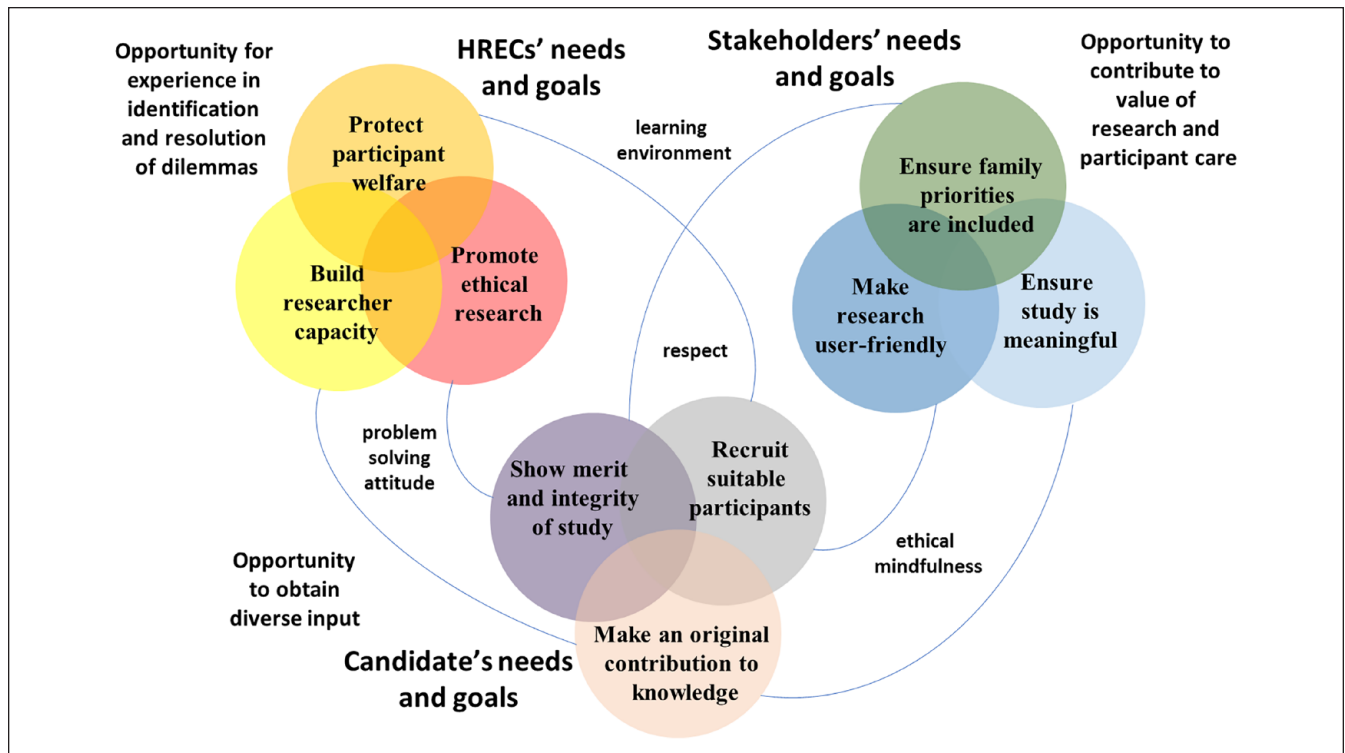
Opportunity for experience in identification and resolution of dilemmas

HRECs' needs and goals

Stakeholders' needs and goals

Opportunity to contribute to value of research and participant care

Protect participant welfare

Build researcher capacity

Promote ethical research

learning environment

Ensure family priorities are included

Make research user-friendly

Ensure study is meaningful

respect

problem solving attitude

Show merit and integrity of study

Recruit suitable participants

ethical mindfulness

Opportunity to obtain diverse input

Make an original contribution to knowledge

Candidate's needs and goals